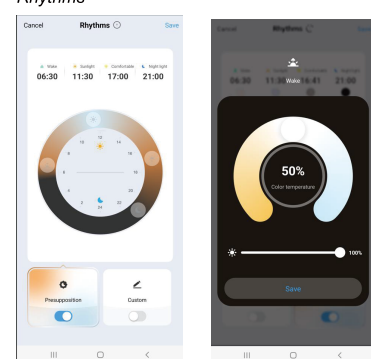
Rhythms

Cancel Rhythms Save

Wake 06:30 Sunlight 11:30 Comfortable 17:00 Night light 21:00

12 14 10 16 8 18 6 20 4 22 2 24

Presupposition

Custom

Cancel Rhythms Save

Wake 06:30 11:30 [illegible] 21:00

Wake

50%
Color temperature

100%

Save